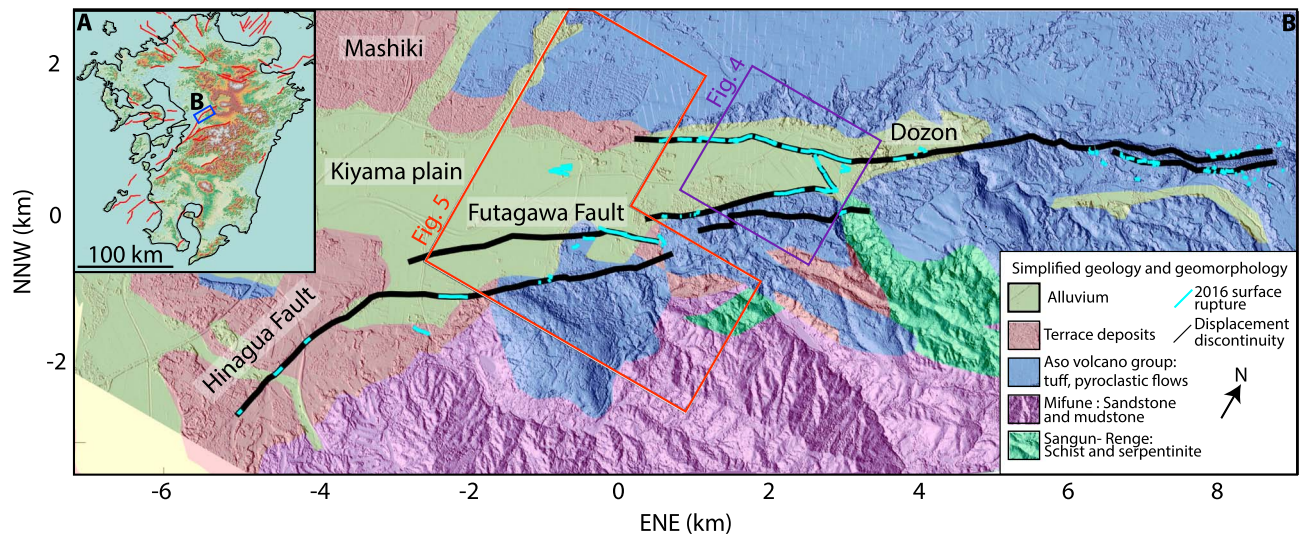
A

B

100 km

B

Mashiki

Kiyama plain

Futagawa Fault

Dozon

Fig. 4

Fig. 5

Hinagua Fault

Simplified geology and geomorphology

Alluvium

2016 surface rupture

Terrace deposits

Displacement discontinuity

Aso volcano group: tuff, pyroclastic flows

N

Mifune : Sandstone and mudstone

Sangun- Renge: Schist and serpentinite

NNW (km)

2

0

-2

-6

-4

-2

0

2

4

6

8

ENE (km)